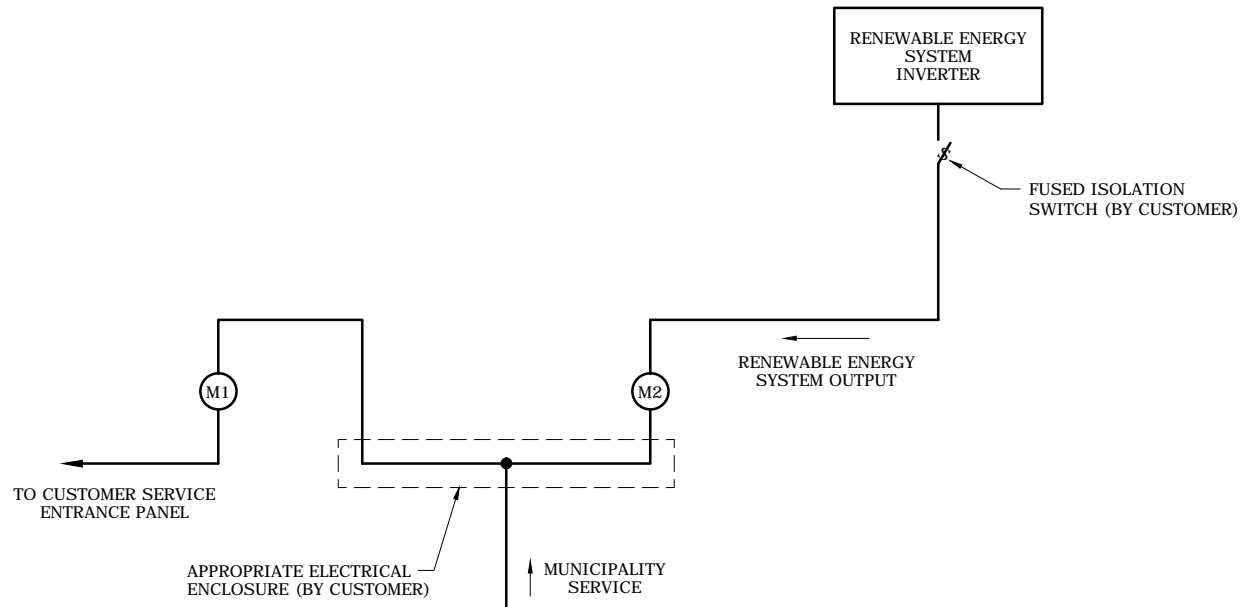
RENEWABLE ENERGY SYSTEM INVERTER

FUSED ISOLATION SWITCH (BY CUSTOMER)

M1

M2

RENEWABLE ENERGY SYSTEM OUTPUT

TO CUSTOMER SERVICE ENTRANCE PANEL

APPROPRIATE ELECTRICAL ENCLOSURE (BY CUSTOMER)

MUNICIPALITY SERVICE